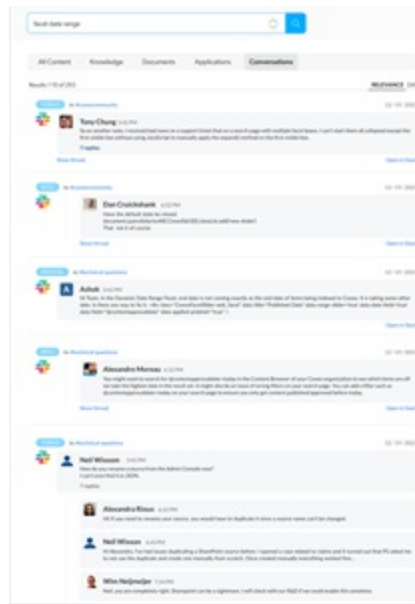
facet date range

All Content   Knowledge   Documents   Applications   Conversations

Results 1-10 of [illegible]   RELEVANCE

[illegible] #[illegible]

Tony Chung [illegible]
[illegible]
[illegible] replies

Show thread   Open in Slack

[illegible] #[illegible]

Dan Cruickshank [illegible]
Have the default state be closed
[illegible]
That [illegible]

Show thread   Open in Slack

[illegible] #technical-questions

Ashok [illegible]
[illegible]

Open in Slack

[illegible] #technical-questions

Alexandre Moreau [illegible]
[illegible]

Show thread   Open in Slack

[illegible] #technical-questions

Neil Wixson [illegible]
How do you rename a source from the Admin Console now?
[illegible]
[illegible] replies

Alexandra Rioux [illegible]
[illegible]

Neil Wixson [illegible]
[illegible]

Wim Heijmeijer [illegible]
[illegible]